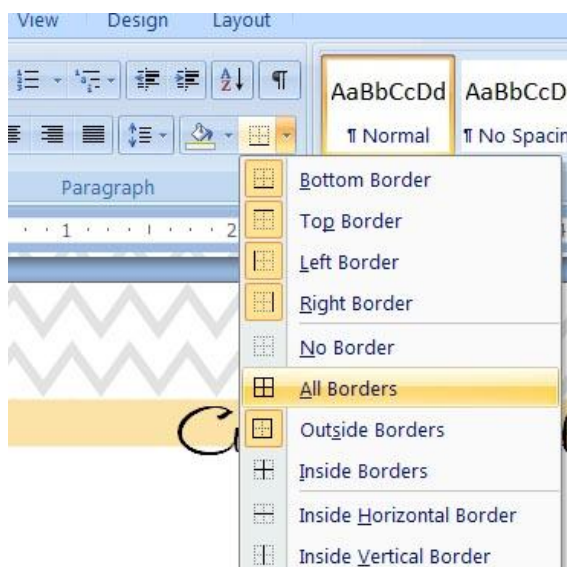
View Design Layout

AaBbCcDd AaBbCcD

¶ Normal ¶ No Spacin

Paragraph

1 2

Bottom Border

Top Border

Left Border

Right Border

No Border

All Borders

Outside Borders

Inside Borders

Inside Horizontal Border

Inside Vertical Border